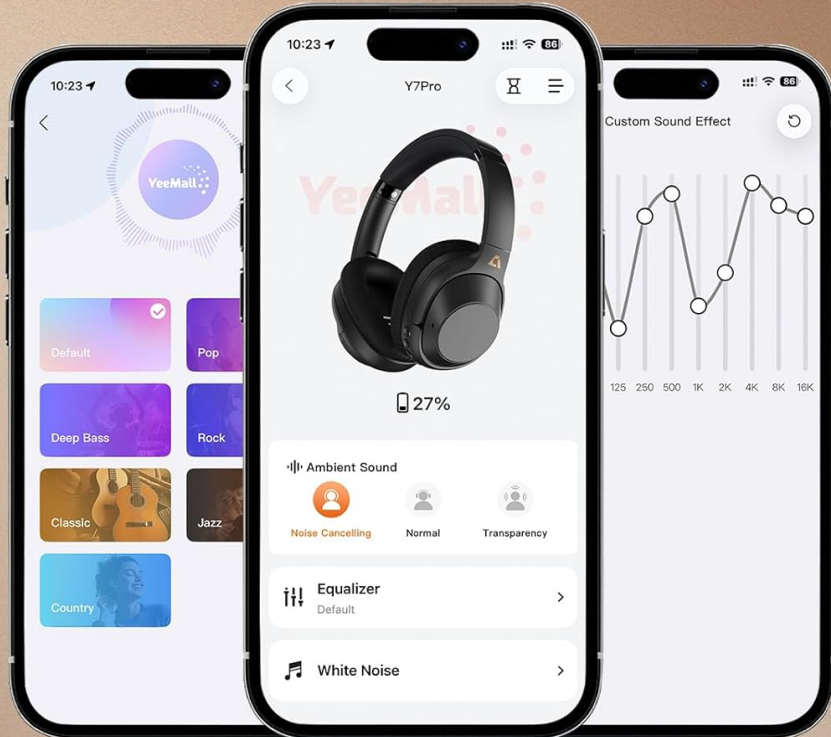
10:23

YeeMall

Default

Pop

Deep Bass

Rock

Classic

Jazz

Country

10:23

86

Y7Pro

YeeMall

27%

Ambient Sound

Noise Cancelling

Normal

Transparency

Equalizer

Default

White Noise

86

Custom Sound Effect

125 250 500 1K 2K 4K 8K 16K